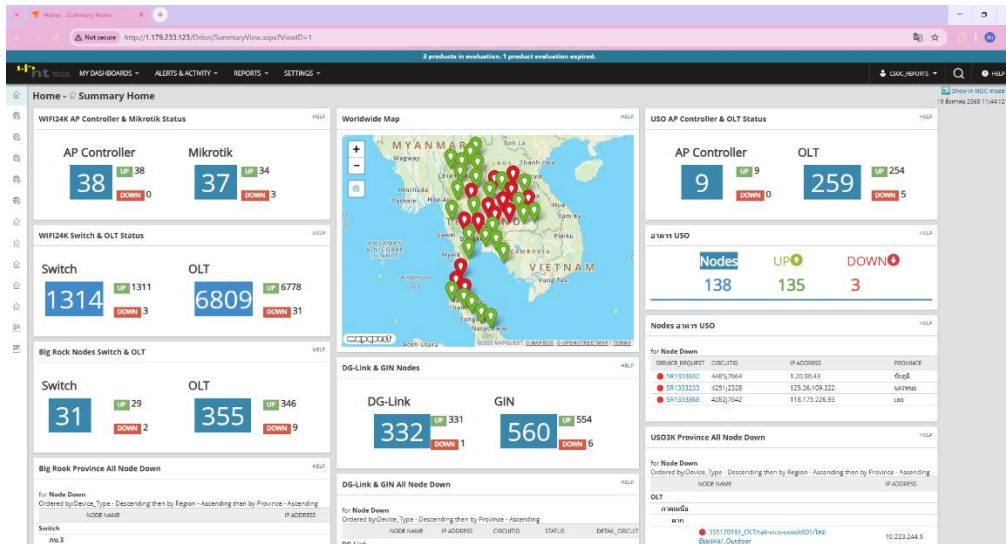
Home - Summary Home
Not secure http://1.179.233.123/Orion/SummaryView.aspx?ViewID=1
3 products in evaluation. 1 product evaluation expired.
MY DASHBOARDS ▾ ALERTS & ACTIVITY ▾ REPORTS ▾ SETTINGS ▾
CSOC_REPORTS ▾ HELP
Home - Summary Home
Show in NOC mode
19 ธันวาคม 2568 11:44:12

WIFI24K AP Controller & Mikrotik Status HELP
AP Controller
38
UP 38
DOWN 0
Mikrotik
37
UP 34
DOWN 3

WIFI24K Switch & OLT Status HELP
Switch
1314
UP 1311
DOWN 3
OLT
6809
UP 6778
DOWN 31

Big Rock Nodes Switch & OLT HELP
Switch
31
UP 29
DOWN 2
OLT
355
UP 346
DOWN 9

Big Rook Province All Node Down HELP
for Node Down
Ordered by Device_Type - Descending then by Region - Ascending then by Province - Ascending
NODE NAME IP ADDRESS
Switch
กน.3

Worldwide Map HELP
MYANMAR
Magway
Hanoi
Son La
Thanh Hoa
Henzada
Pathein
Hpa-An
Tam Ky
Dawei
Pleiku
ANDAMAN & NICOBAR ISLANDS
Myeik
CAMBODIA
VIETNAM
Andaman Sea
Vung Tau
Thai
Narathiwat
Aceh Utara
mapquest
©2025 MAPQUEST © MAPBOX © OPENSTREETMAP | TERMS

DG-Link & GIN Nodes HELP
DG-Link
332
UP 331
DOWN 1
GIN
560
UP 554
DOWN 6

DG-Link & GIN All Node Down HELP
for Node Down
Ordered by Device_Type - Descending then by Province - Ascending
NODE NAME IP ADDRESS CIRCUITID STATUS DETAIL_CIRCUIT
DG-Link

USO AP Controller & OLT Status HELP
AP Controller
9
UP 9
DOWN 0
OLT
259
UP 254
DOWN 5

อาคาร USO HELP
Nodes
138
UP
135
DOWN
3

Nodes อาคาร USO HELP
for Node Down
| SERVICE REQUEST | CIRCUITID | IP ADDRESS | PROVINCE |
|---|---|---|---|
| SR1333832 | 4485J7664 | 1.20.90.43 | ชัยภูมิ |
| SR1333233 | 4251J2328 | 125.26.109.222 | นครพนม |
| SR1333868 | 4282J7042 | 118.175.226.93 | เลย |

USO3K Province All Node Down HELP
for Node Down
Ordered by Device_Type - Descending then by Region - Ascending then by Province - Ascending
NODE NAME IP ADDRESS
OLT
ภาคเหนือ
ตาก
555170161_OLT/tak-eco-usoolt001/ไทย ฟิรมส์ค์/_Outdoor 10.223.244.5